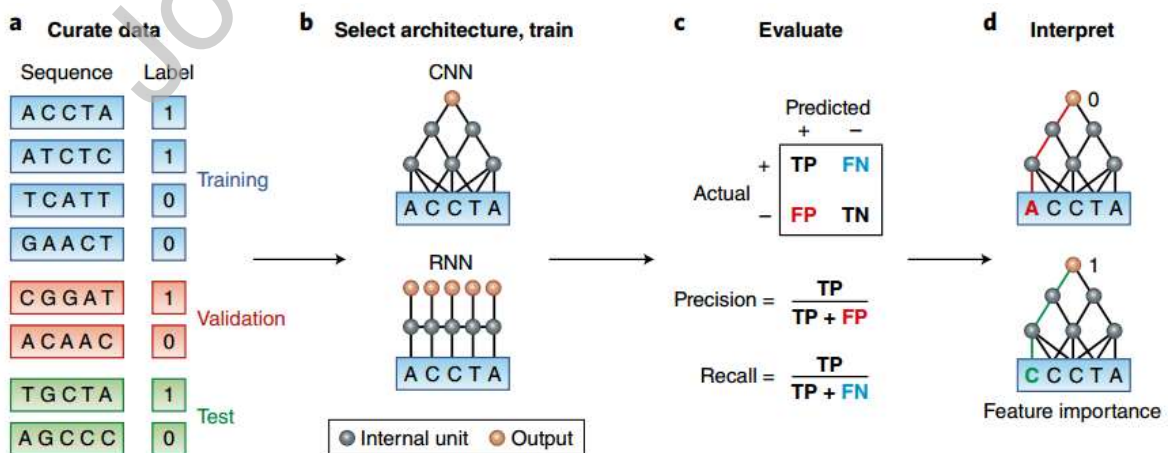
a Curate data

| Sequence | Label |
|---|---|
| ACCTA | 1 |
| ATCTC | 1 |
| TCATT | 0 |
| GAACT | 0 |
| CGGAT | 1 |
| ACAAC | 0 |
| TGCTA | 1 |
| AGCCC | 0 |

Training

Validation

Test

b Select architecture, train

CNN

ACCTA

RNN

ACCTA

Internal unit Output

c Evaluate

Predicted
+ −

Actual
+ TP FN
− FP TN

Precision = $\frac{TP}{TP + FP}$

Recall = $\frac{TP}{TP + FN}$

d Interpret

0

ACCTA

1

CCCTA

Feature importance